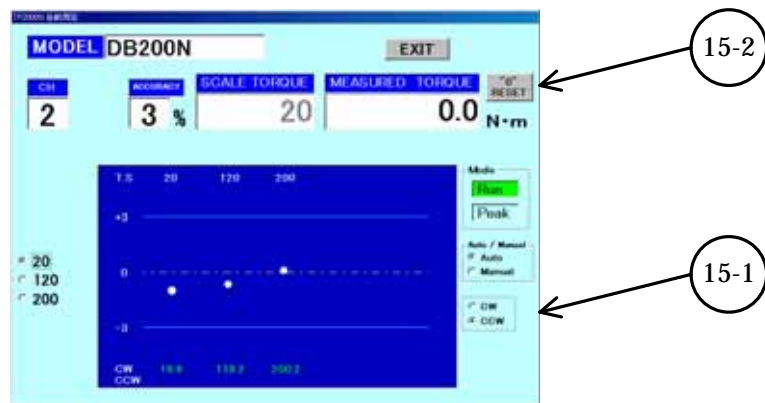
MODEL DB200N

EXIT

15-2

CH
2

ACCURACY
3 %

SCALE TORQUE
20

MEASURED TORQUE
0.0 N·m

"0" RESET

T.S 20 120 200

+3

0

-3

CW
CCW
19.6 119.2 200.2

20
120
200

Mode
Run
Peak

Auto / Manual
Auto
Manual

CW
CCW

15-1